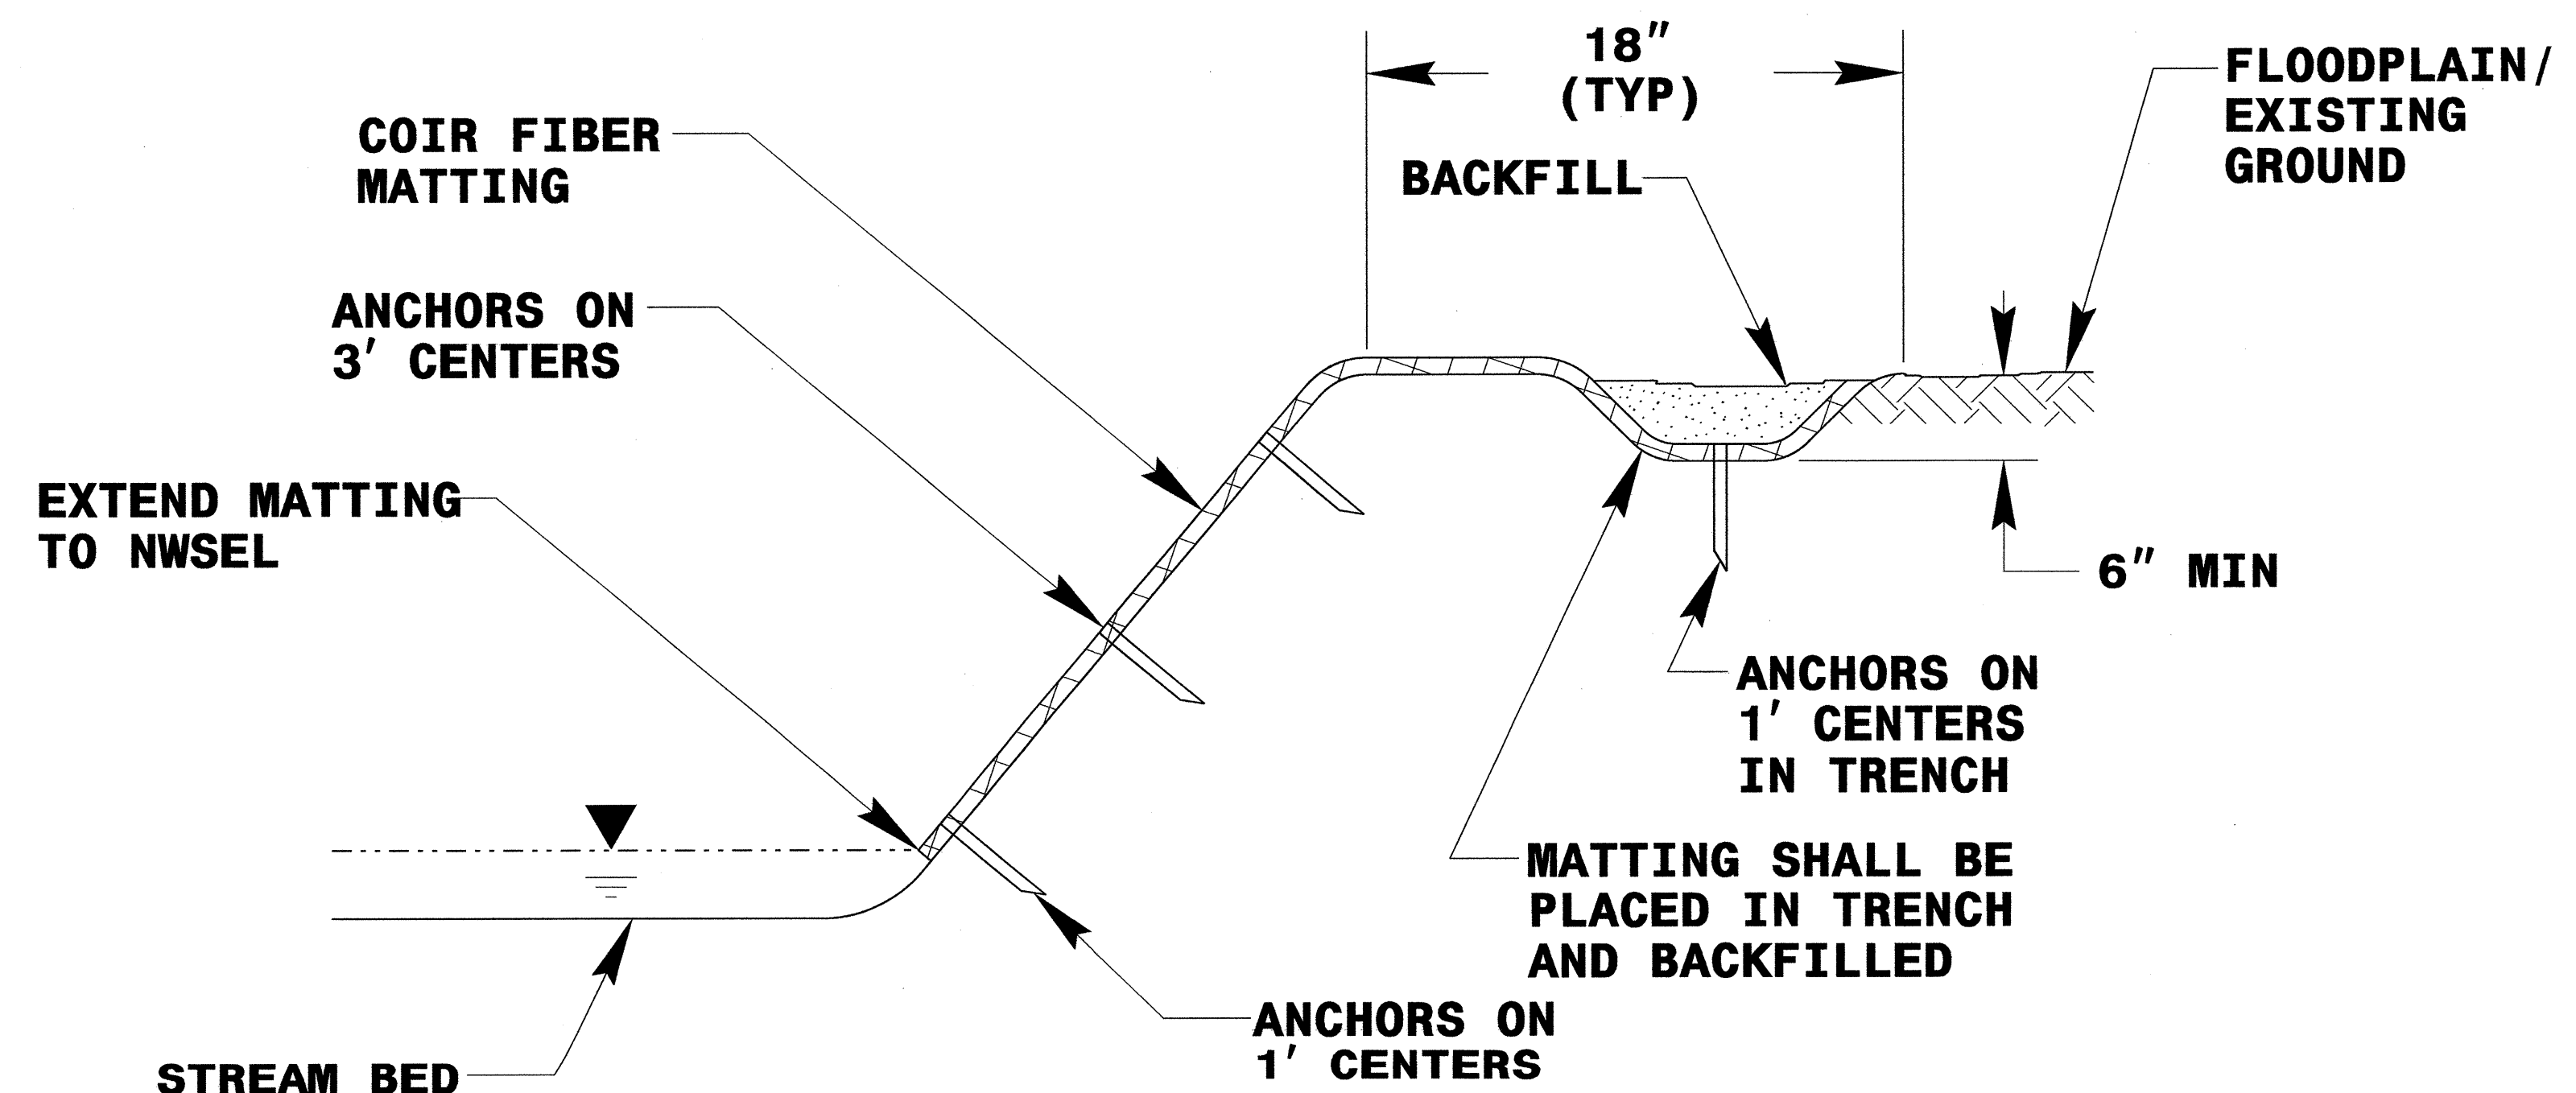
18″
(TYP)

FLOODPLAIN/
EXISTING
GROUND

COIR FIBER
MATTING

BACKFILL

ANCHORS ON
3′ CENTERS

EXTEND MATTING
TO NWSEL

6″ MIN

ANCHORS ON
1′ CENTERS
IN TRENCH

MATTING SHALL BE
PLACED IN TRENCH
AND BACKFILLED

ANCHORS ON
1′ CENTERS

STREAM BED